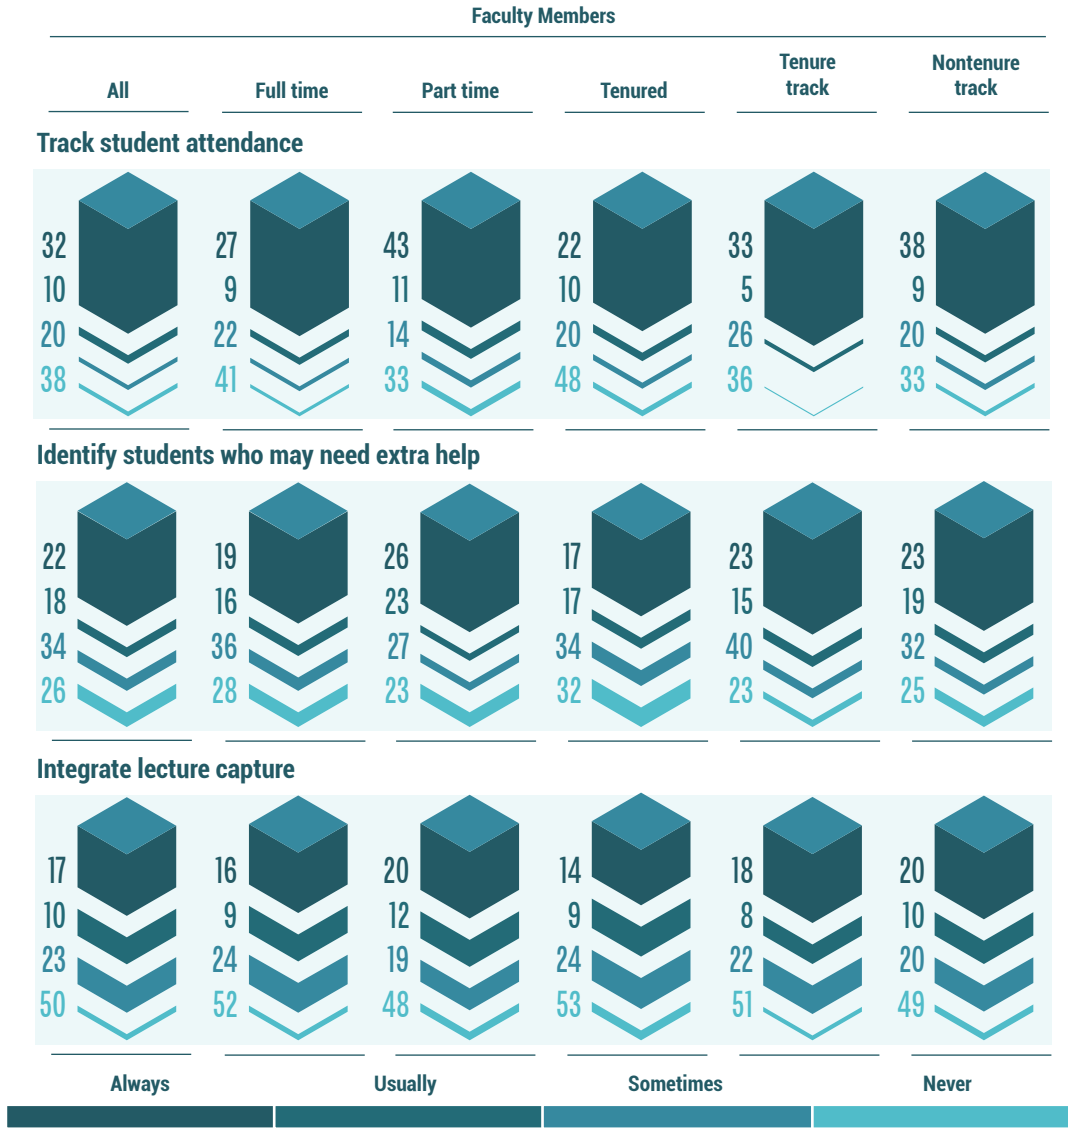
Faculty Members

| | All | Full time | Part time | Tenured | Tenure track | Nontenure track |
|---|---|---|---|---|---|---|

Track student attendance

| All | Full time | Part time | Tenured | Tenure track | Nontenure track |
|---|---|---|---|---|---|
| 32 | 27 | 43 | 22 | 33 | 38 |
| 10 | 9 | 11 | 10 | 5 | 9 |
| 20 | 22 | 14 | 20 | 26 | 20 |
| 38 | 41 | 33 | 48 | 36 | 33 |

Identify students who may need extra help

| All | Full time | Part time | Tenured | Tenure track | Nontenure track |
|---|---|---|---|---|---|
| 22 | 19 | 26 | 17 | 23 | 23 |
| 18 | 16 | 23 | 17 | 15 | 19 |
| 34 | 36 | 27 | 34 | 40 | 32 |
| 26 | 28 | 23 | 32 | 23 | 25 |

Integrate lecture capture

| All | Full time | Part time | Tenured | Tenure track | Nontenure track |
|---|---|---|---|---|---|
| 17 | 16 | 20 | 14 | 18 | 20 |
| 10 | 9 | 12 | 9 | 8 | 10 |
| 23 | 24 | 19 | 24 | 22 | 20 |
| 50 | 52 | 48 | 53 | 51 | 49 |

Always Usually Sometimes Never